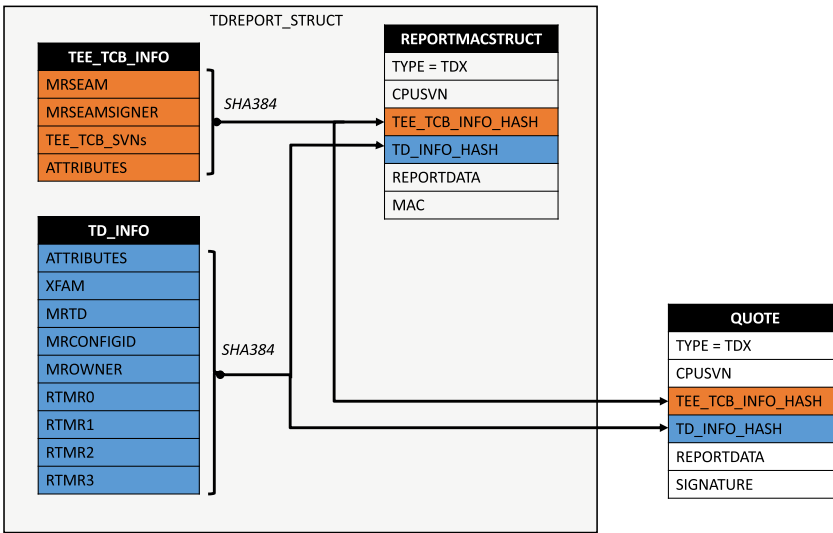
TDREPORT_STRUCT

TEE_TCB_INFO

MRSEAM

MRSEAMSIGNER

TEE_TCB_SVNs

ATTRIBUTES

SHA384

REPORTMACSTRUCT

TYPE = TDX

CPUSVN

TEE_TCB_INFO_HASH

TD_INFO_HASH

REPORTDATA

MAC

TD_INFO

ATTRIBUTES

XFAM

MRTD

MRCONFIGID

MROWNER

RTMR0

RTMR1

RTMR2

RTMR3

SHA384

QUOTE

TYPE = TDX

CPUSVN

TEE_TCB_INFO_HASH

TD_INFO_HASH

REPORTDATA

SIGNATURE